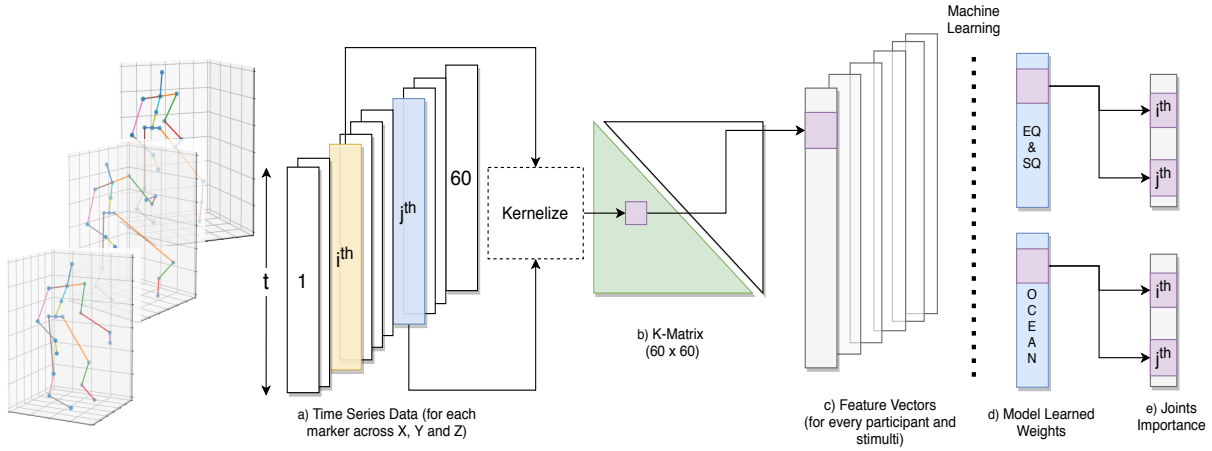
t

1

i$^{th}$

j$^{th}$

60

Kernelize

a) Time Series Data (for each marker across X, Y and Z)

b) K-Matrix (60 x 60)

Machine Learning

c) Feature Vectors (for every participant and stimulti)

EQ & SQ

O C E A N

d) Model Learned Weights

i$^{th}$

j$^{th}$

i$^{th}$

j$^{th}$

e) Joints Importance